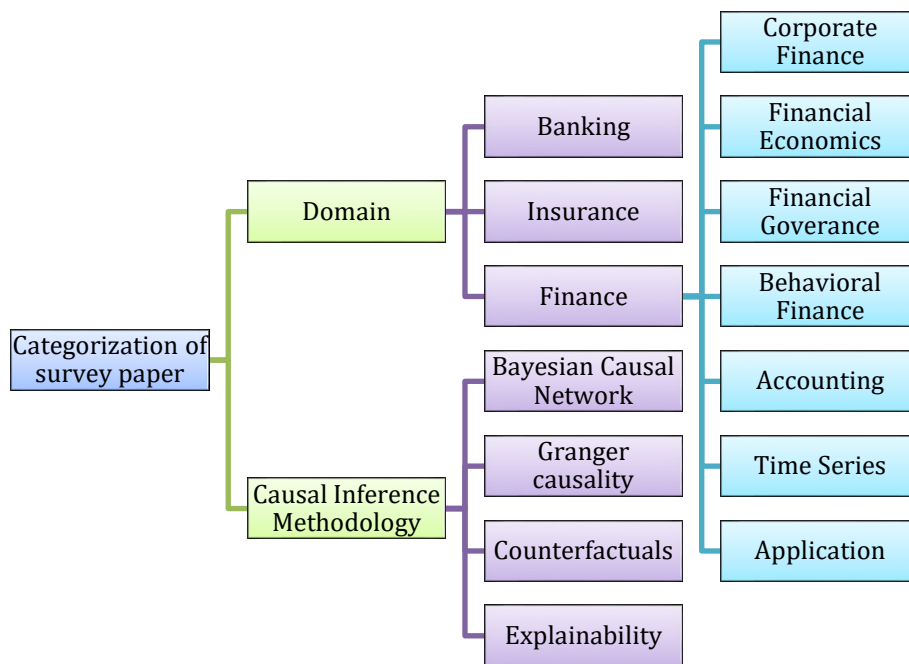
Categorization of survey paper

Domain

Banking

Insurance

Finance

Corporate Finance

Financial Economics

Financial Goverance

Behavioral Finance

Accounting

Time Series

Application

Causal Inference Methodology

Bayesian Causal Network

Granger causality

Counterfactuals

Explainability